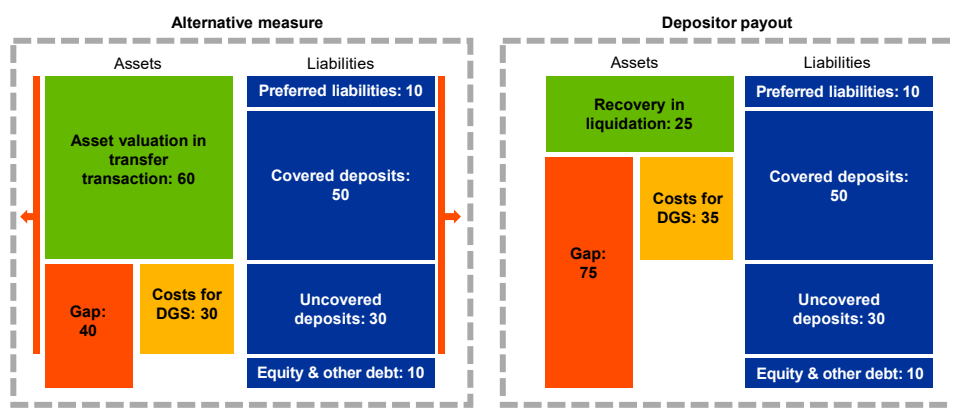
Alternative measure

Assets

Asset valuation in transfer transaction: 60

Gap: 40

Costs for DGS: 30

Liabilities

Preferred liabilities: 10

Covered deposits: 50

Uncovered deposits: 30

Equity & other debt: 10

Depositor payout

Assets

Recovery in liquidation: 25

Gap: 75

Costs for DGS: 35

Liabilities

Preferred liabilities: 10

Covered deposits: 50

Uncovered deposits: 30

Equity & other debt: 10